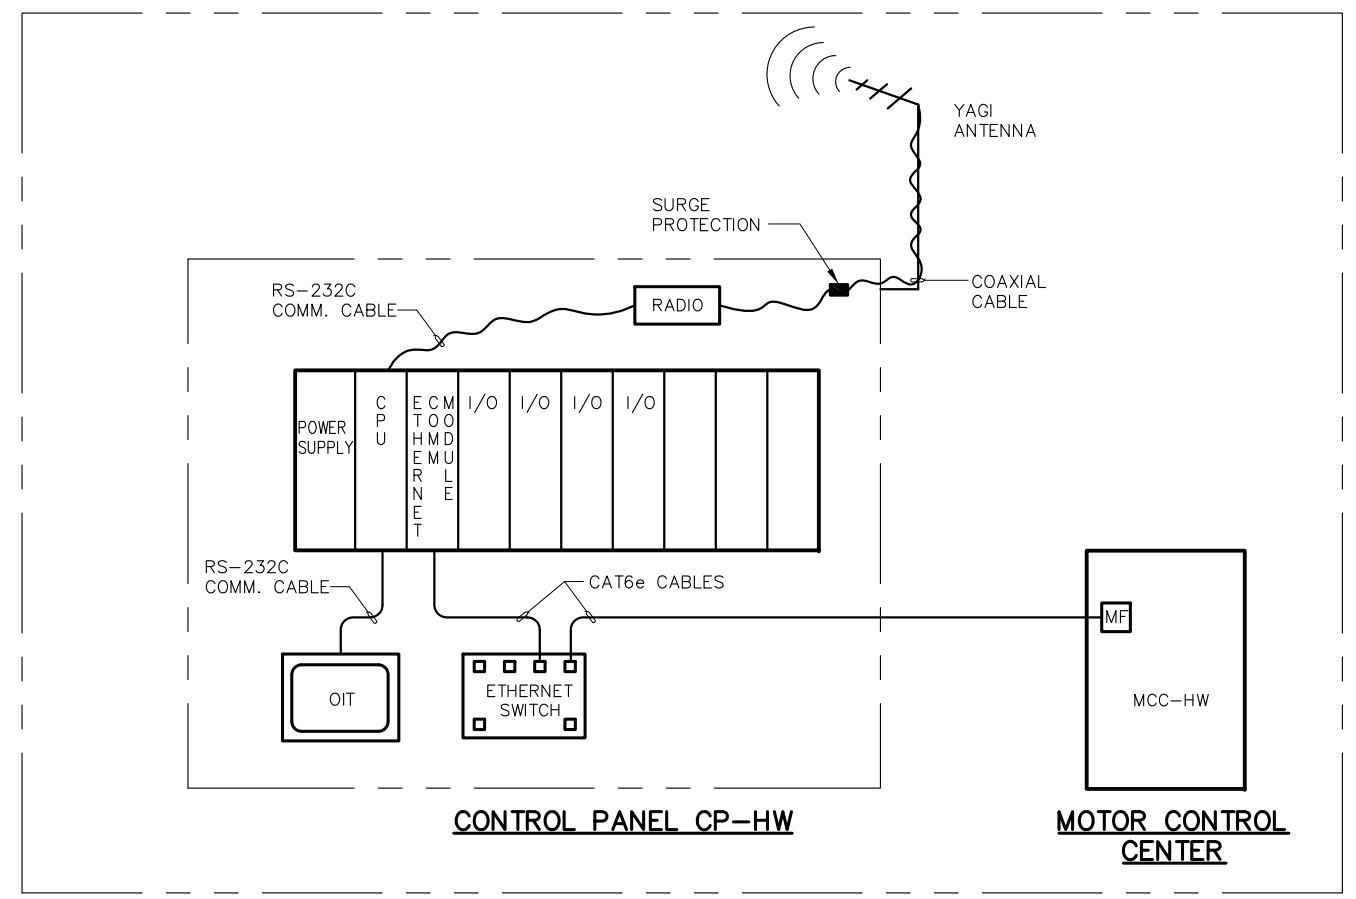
YAGI ANTENNA

SURGE PROTECTION

COAXIAL CABLE

RS-232C COMM. CABLE

RADIO

POWER SUPPLY

CPU

ETHERNET

COMM MODULE

I/O

I/O

I/O

I/O

RS-232C COMM. CABLE

CAT6e CABLES

MF

OIT

ETHERNET SWITCH

MCC-HW

CONTROL PANEL CP-HW

MOTOR CONTROL CENTER